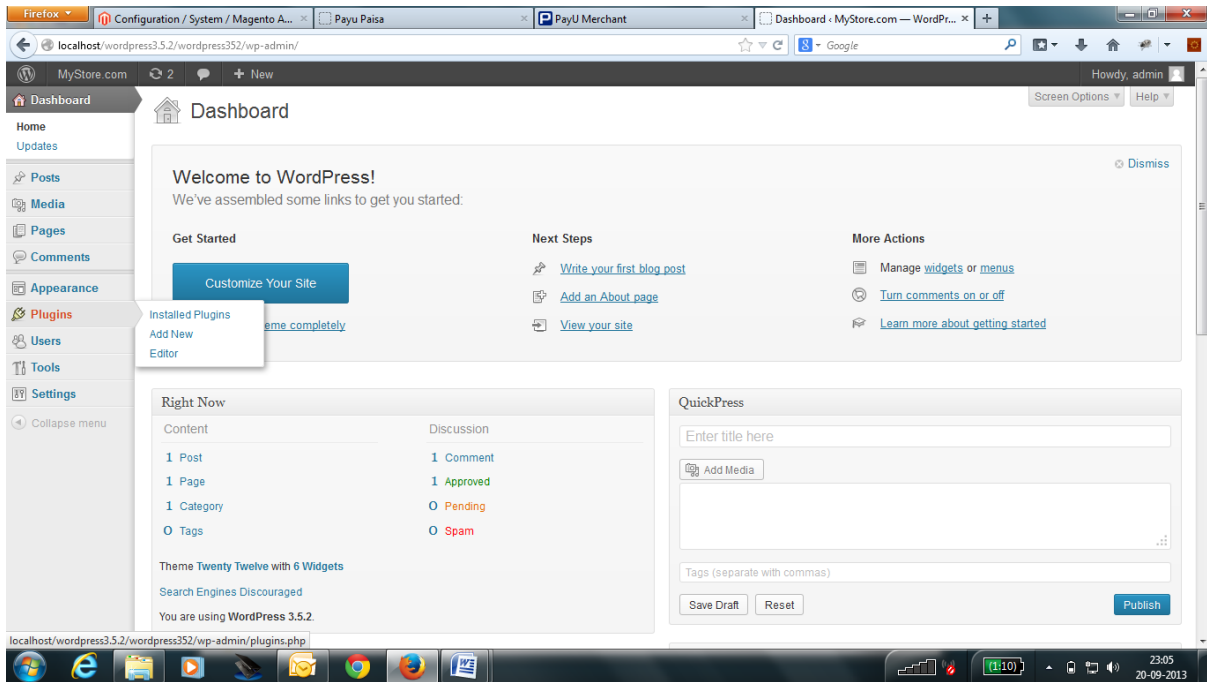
Firefox
Configuration / System / Magento A... ×
Payu Paisa ×
PayU Merchant ×
Dashboard ‹ MyStore.com — WordPr... ×
+

localhost/wordpress3.5.2/wordpress352/wp-admin/
Google

MyStore.com 2 + New
Howdy, admin

Dashboard
Home
Updates
Posts
Media
Pages
Comments
Appearance
Plugins
Users
Tools
Settings
Collapse menu

Installed Plugins
Add New
Editor

Dashboard

Screen Options ▾
Help ▾

Dismiss

Welcome to WordPress!
We've assembled some links to get you started:

Get Started
Customize Your Site
eme completely

Next Steps
Write your first blog post
Add an About page
View your site

More Actions
Manage widgets or menus
Turn comments on or off
Learn more about getting started

Right Now
Content
1 Post
1 Page
1 Category
0 Tags

Discussion
1 Comment
1 Approved
0 Pending
0 Spam

Theme Twenty Twelve with 6 Widgets
Search Engines Discouraged
You are using WordPress 3.5.2.

QuickPress
Enter title here
Add Media
Tags (separate with commas)
Save Draft
Reset
Publish

localhost/wordpress3.5.2/wordpress352/wp-admin/plugins.php

(1:10)
23:05
20-09-2013